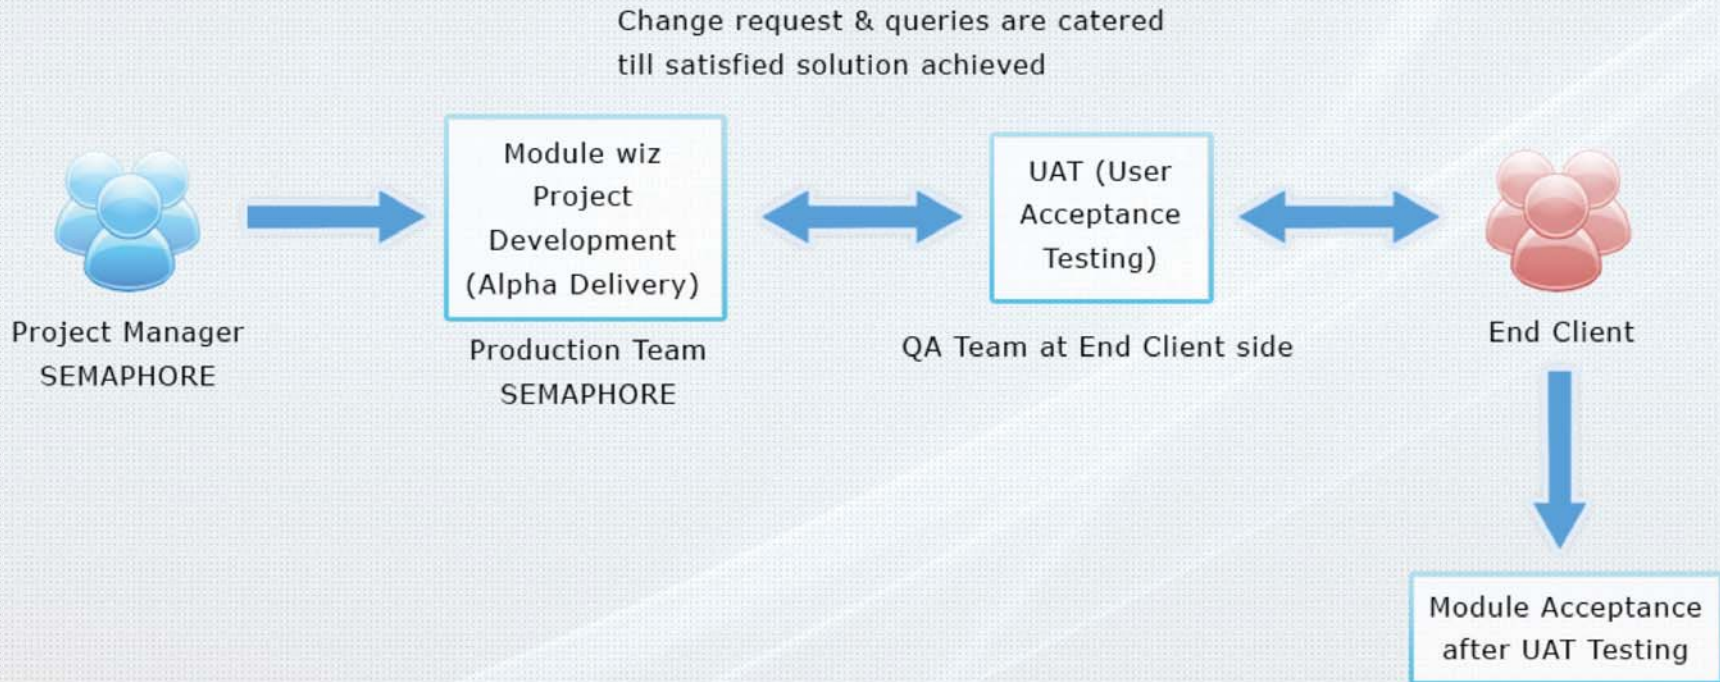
Change request & queries are catered till satisfied solution achieved

Project Manager
SEMAPHORE

Module wiz Project Development (Alpha Delivery)

Production Team
SEMAPHORE

UAT (User Acceptance Testing)

QA Team at End Client side

End Client

Module Acceptance after UAT Testing